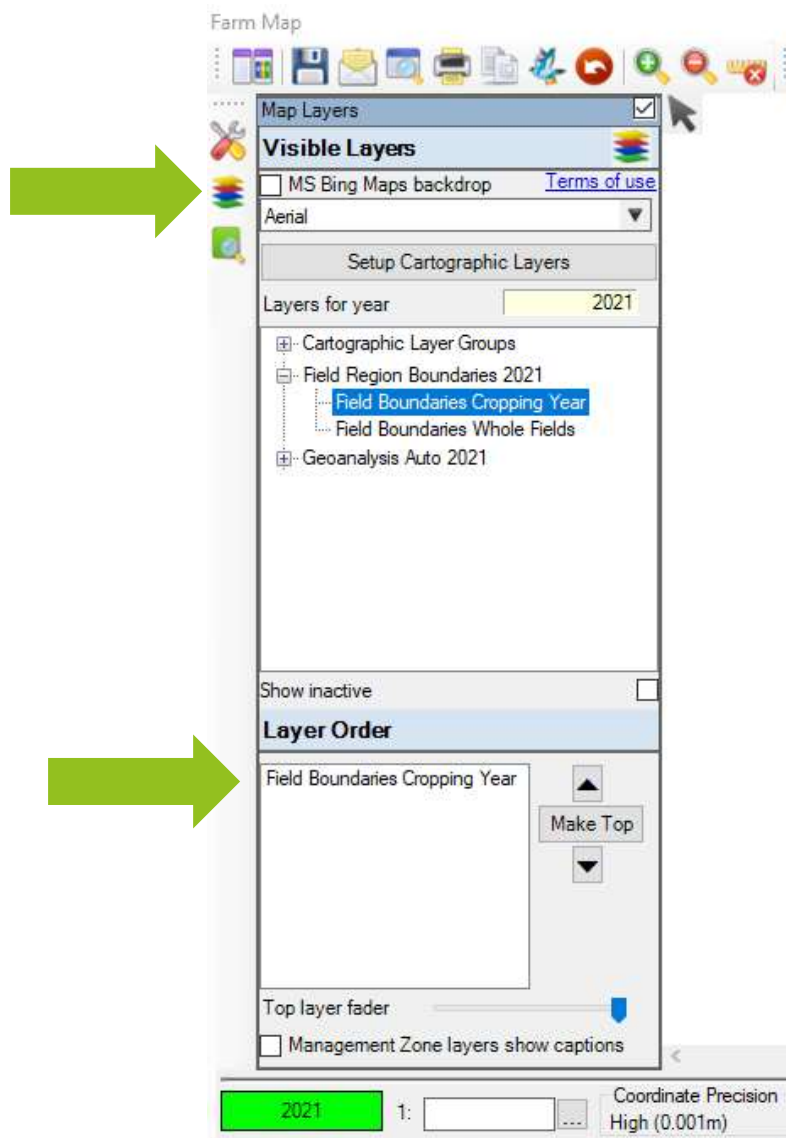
Farm Map

Map Layers

Visible Layers

MS Bing Maps backdrop
Terms of use

Aerial

Setup Cartographic Layers

Layers for year 2021

Cartographic Layer Groups
Field Region Boundaries 2021
Field Boundaries Cropping Year
Field Boundaries Whole Fields
Geoanalysis Auto 2021

Show inactive

Layer Order

Field Boundaries Cropping Year

Make Top

Top layer fader

Management Zone layers show captions

2021 1: ...

Coordinate Precision
High (0.001m)